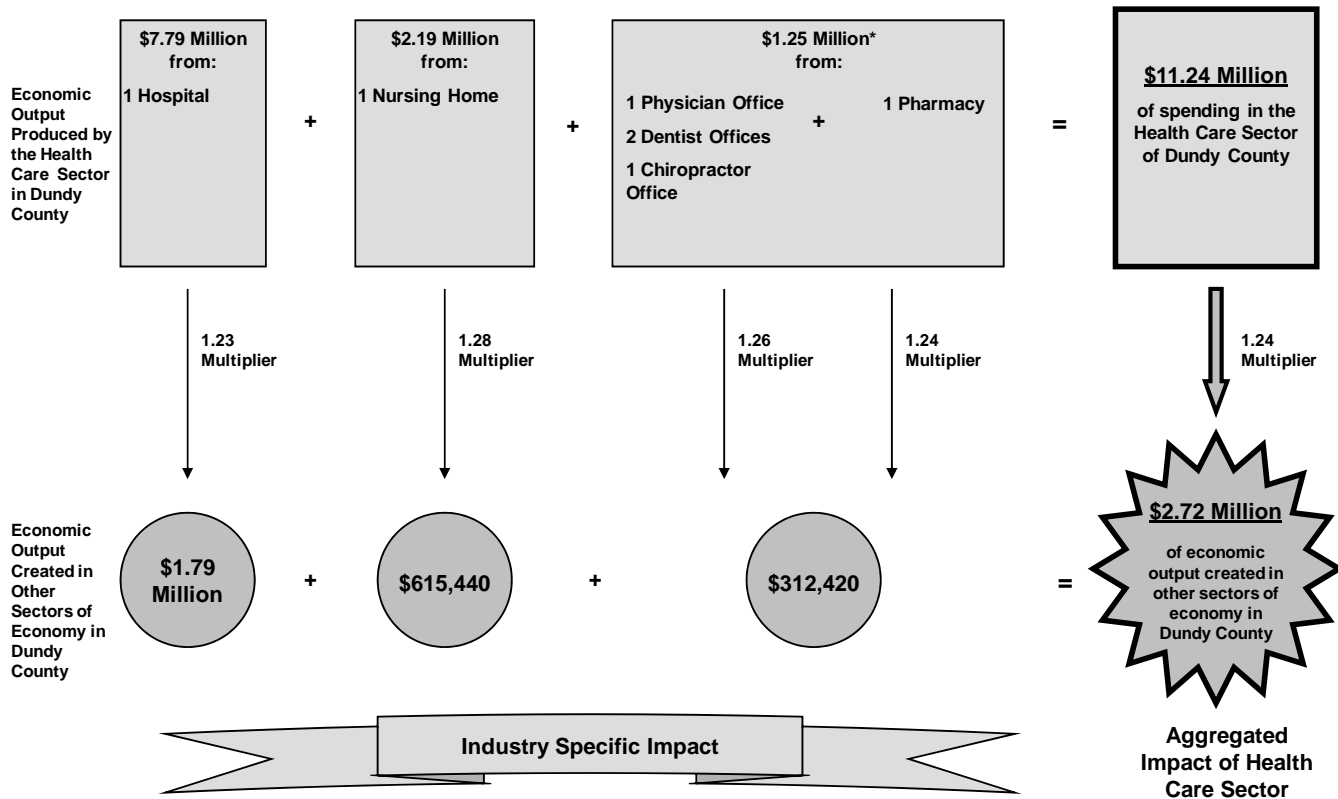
Economic Output Produced by the Health Care Sector in Dundy County

$7.79 Million from:
1 Hospital

+

$2.19 Million from:
1 Nursing Home

+

$1.25 Million* from:
1 Physician Office
2 Dentist Offices
1 Chiropractor Office
+
1 Pharmacy

=

$11.24 Million
of spending in the Health Care Sector of Dundy County

1.23 Multiplier

1.28 Multiplier

1.26 Multiplier

1.24 Multiplier

1.24 Multiplier

Economic Output Created in Other Sectors of Economy in Dundy County

$1.79 Million

+

$615,440

+

$312,420

=

$2.72 Million
of economic output created in other sectors of economy in Dundy County

Industry Specific Impact

Aggregated Impact of Health Care Sector